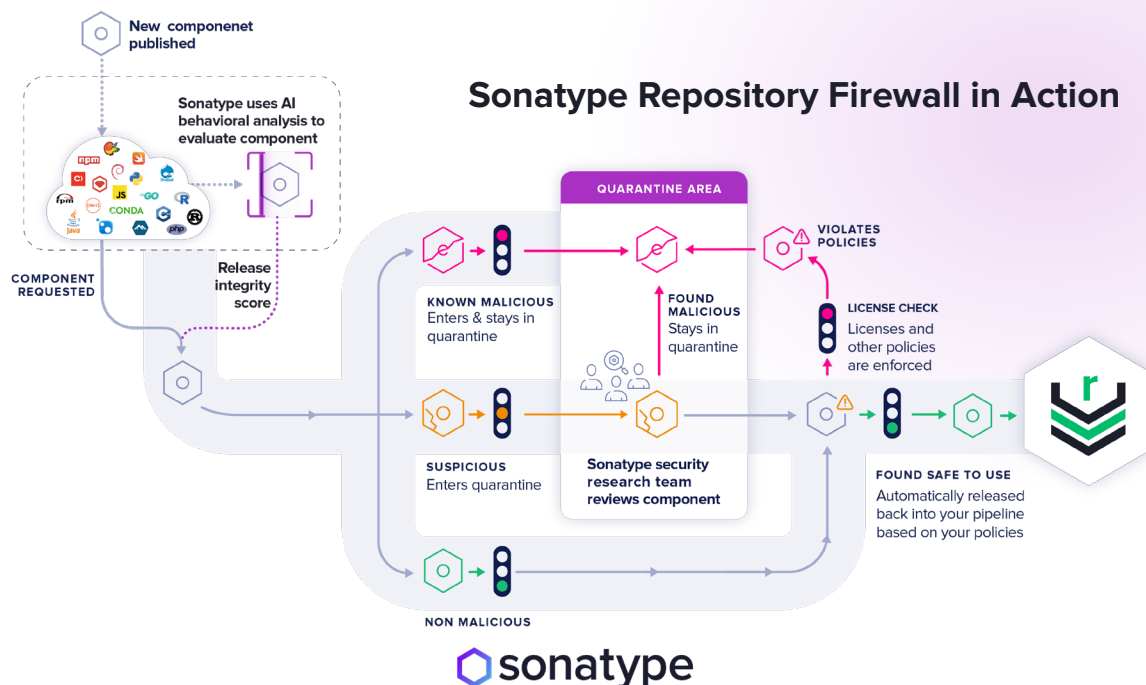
New componenet published

Sonatype uses AI behavioral analysis to evaluate component

npm
JS
GO
CONDA
R
rpm
java
php

Sonatype Repository Firewall in Action

COMPONENT REQUESTED

Release integrity score

QUARANTINE AREA

VIOLATES POLICIES

KNOWN MALICIOUS
Enters & stays in quarantine

FOUND MALICIOUS
Stays in quarantine

LICENSE CHECK
Licenses and other policies are enforced

SUSPICIOUS
Enters quarantine

Sonatype security research team reviews component

FOUND SAFE TO USE
Automatically released back into your pipeline based on your policies

NON MALICIOUS

sonatype